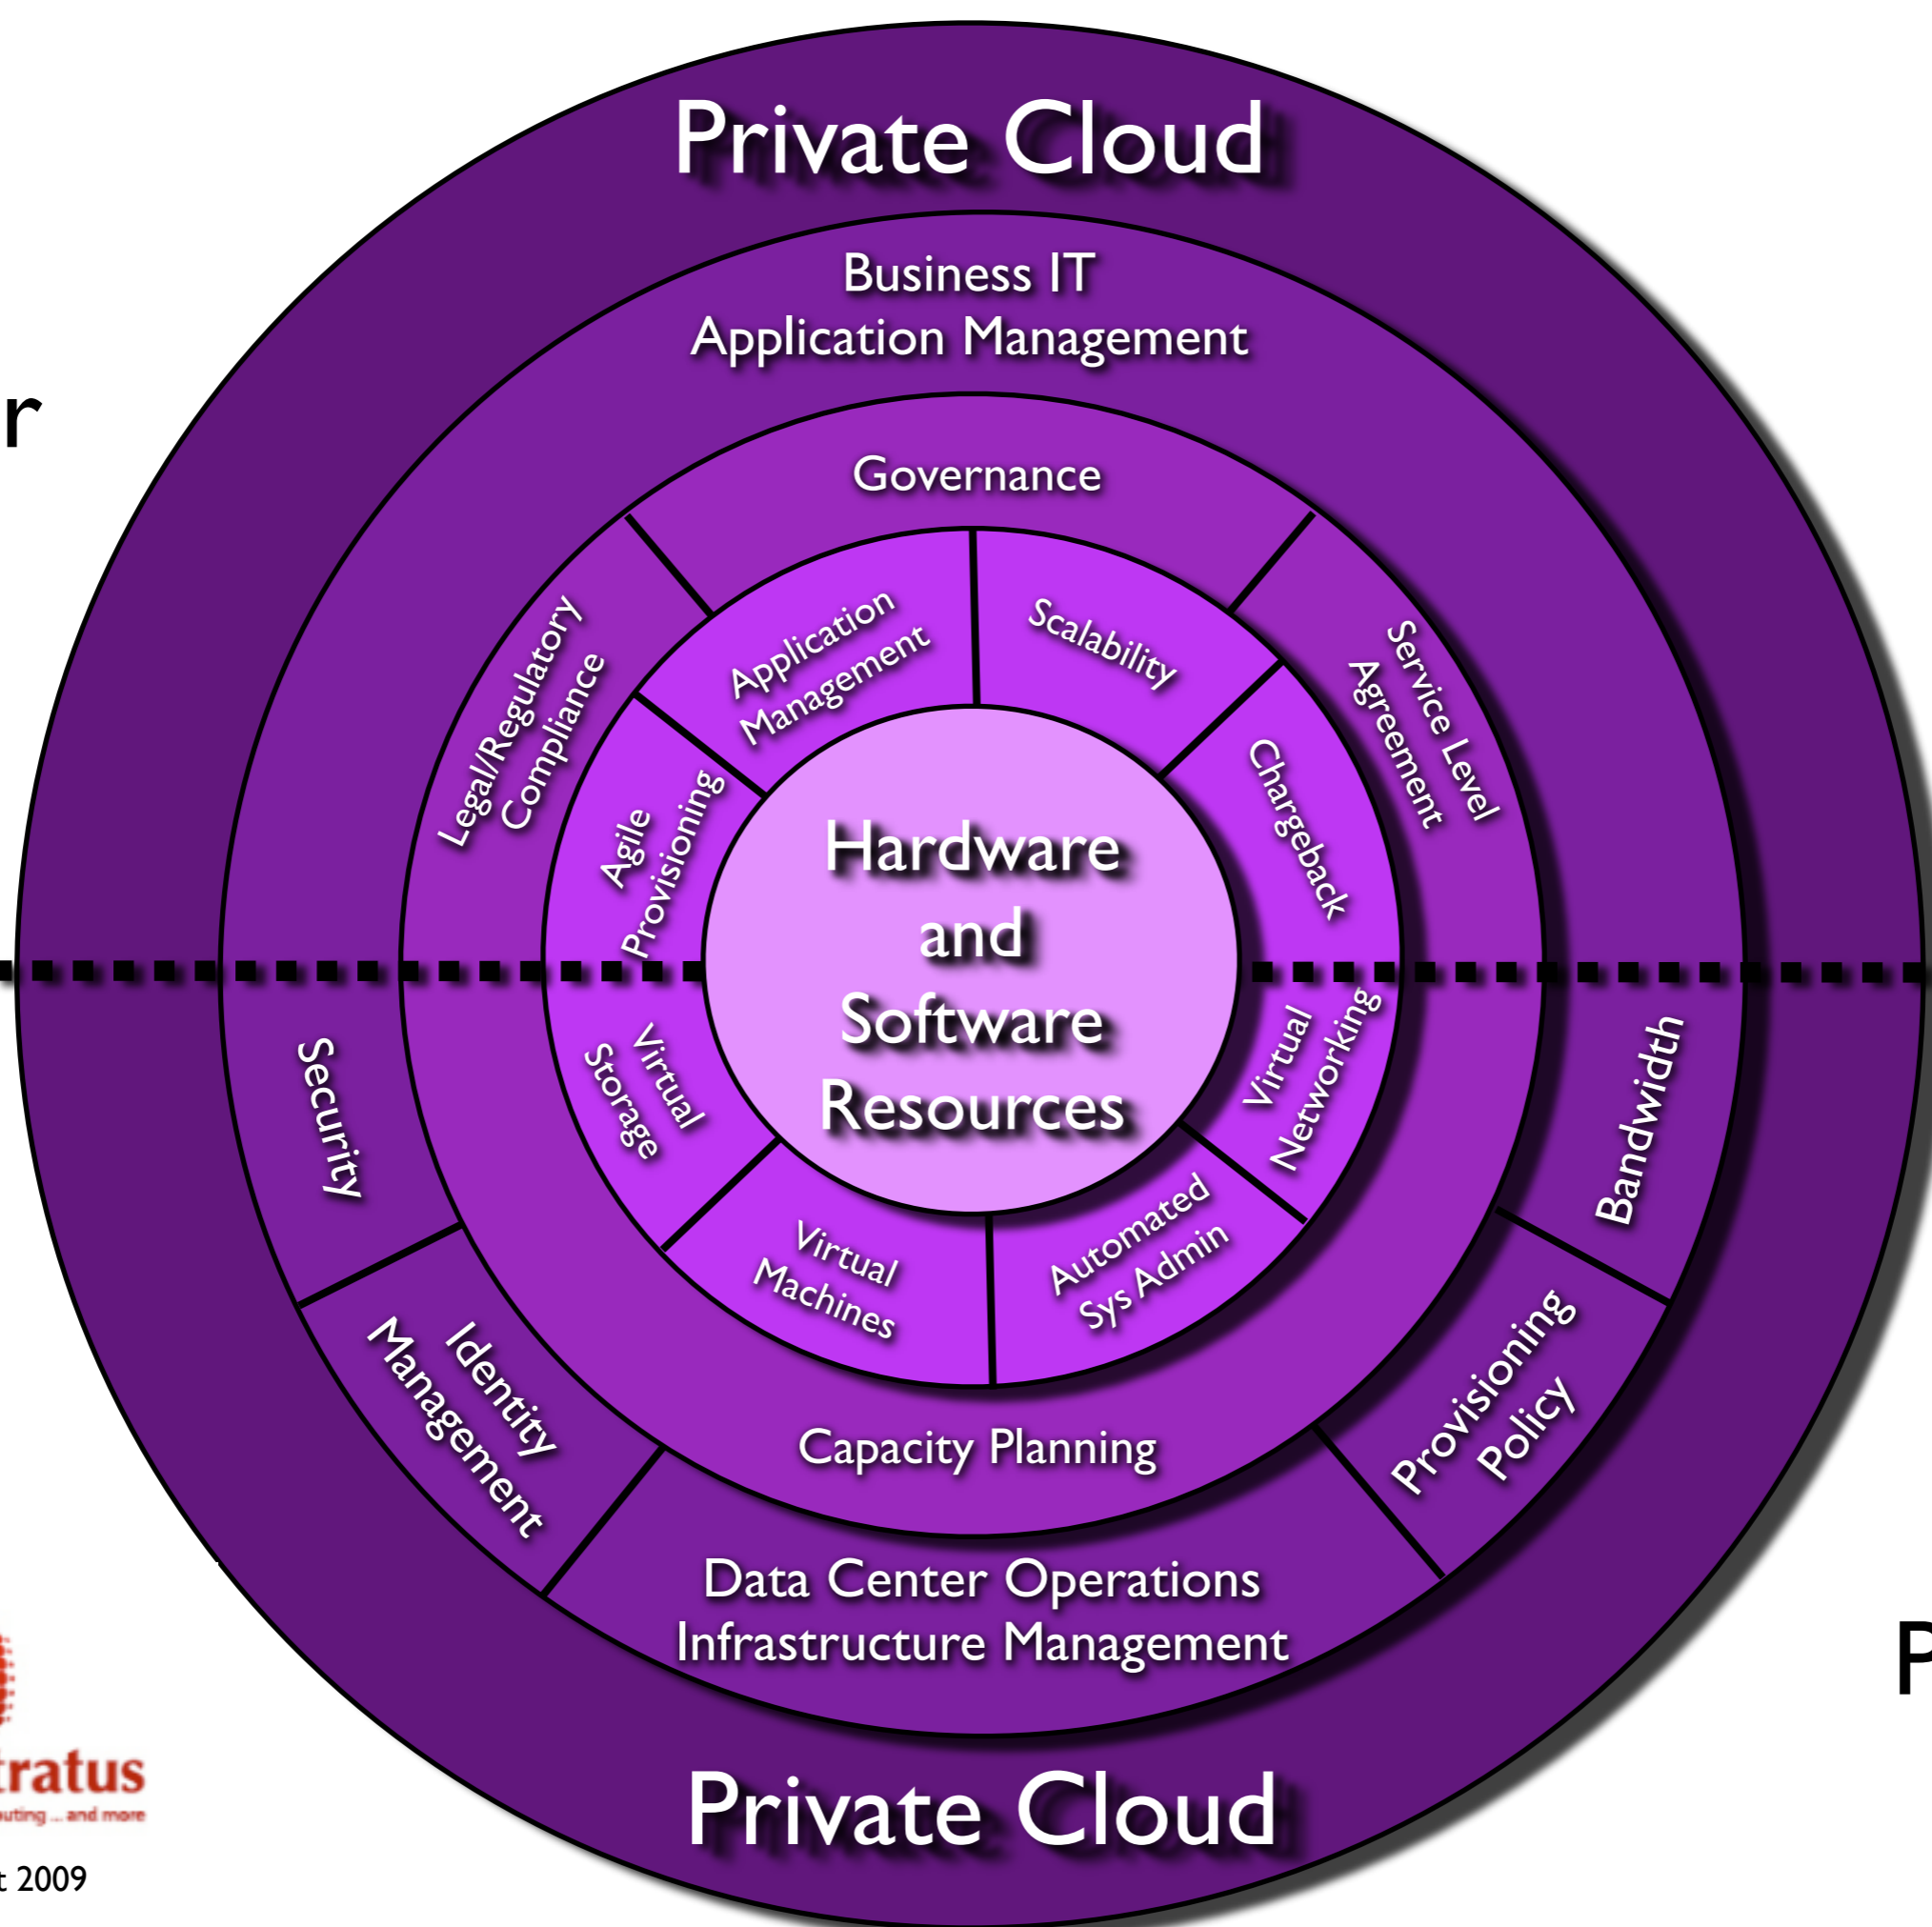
Private Cloud

Business IT
Application Management

Governance

Legal/Regulatory Compliance

Application Management

Scalability

Service Level Agreement

Agile Provisioning

Chargeback

Hardware and Software Resources

Virtual Storage

Virtual Networking

Security

Bandwidth

Virtual Machines

Automated Sys Admin

Identity Management

Capacity Planning

Provisioning Policy

Data Center Operations
Infrastructure Management

Private Cloud

r

P

tratus
uting ... and more

t 2009